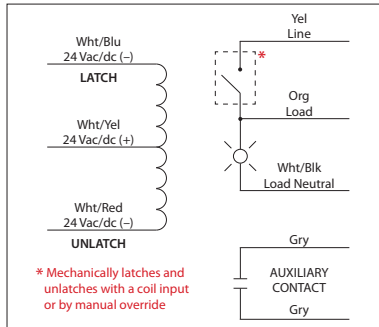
Wht/Blu
24 Vac/dc (–)
LATCH

Wht/Yel
24 Vac/dc (+)

Wht/Red
24 Vac/dc (–)
UNLATCH

Yel
Line

*

Org
Load

Wht/Blk
Load Neutral

Gry
AUXILIARY
CONTACT
Gry

* Mechanically latches and unlatches with a coil input or by manual override